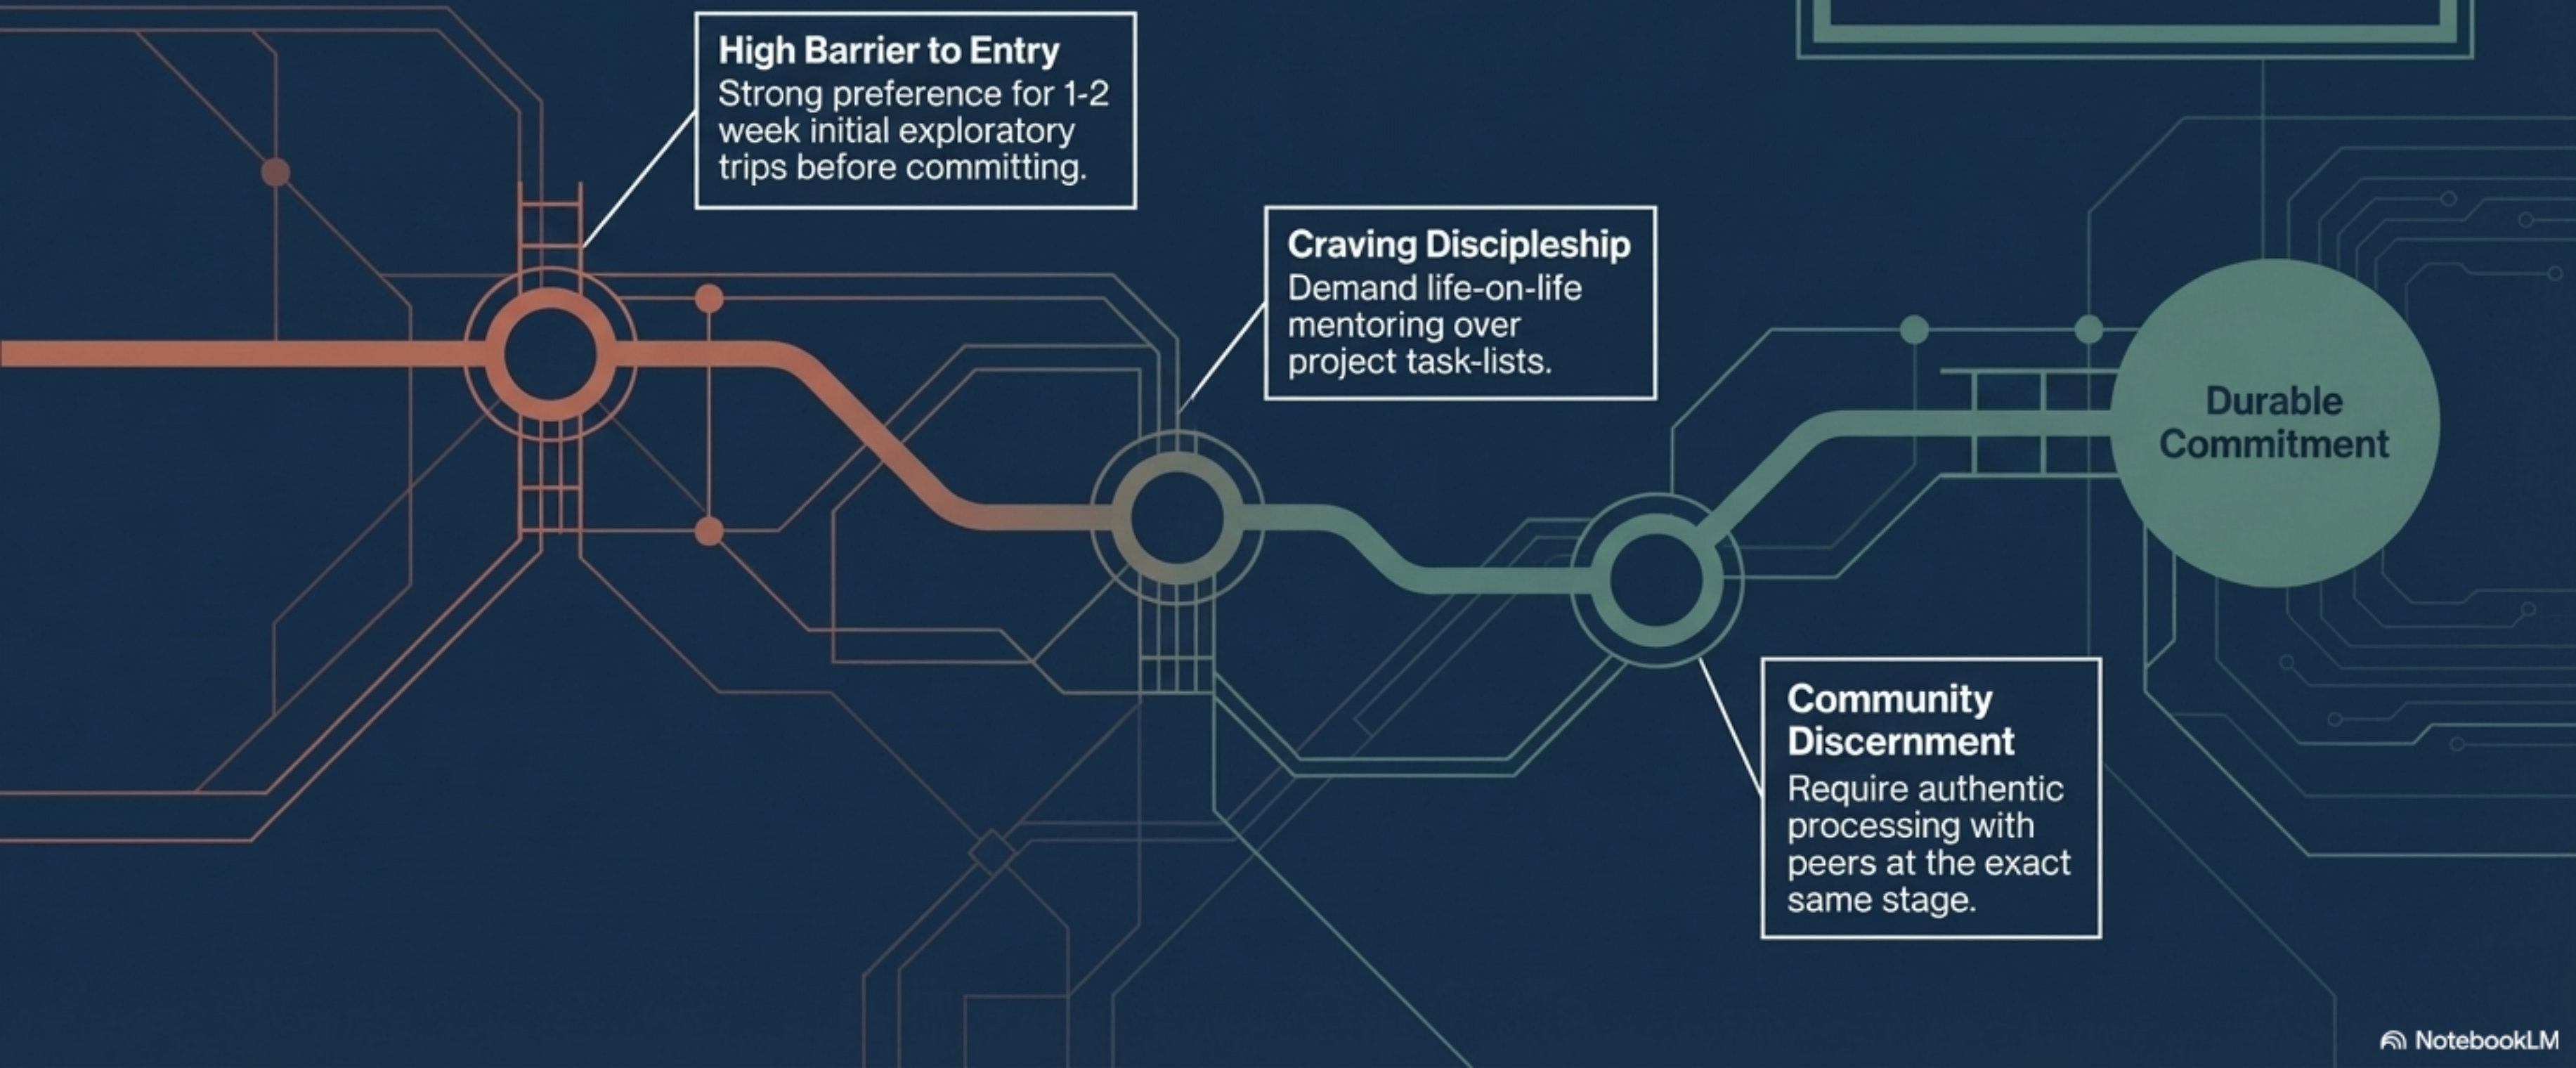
High Barrier to Entry
Strong preference for 1-2 week initial exploratory trips before committing.

Craving Discipleship
Demand life-on-life mentoring over project task-lists.

Durable Commitment

Community Discernment
Require authentic processing with peers at the exact same stage.

NotebookLM